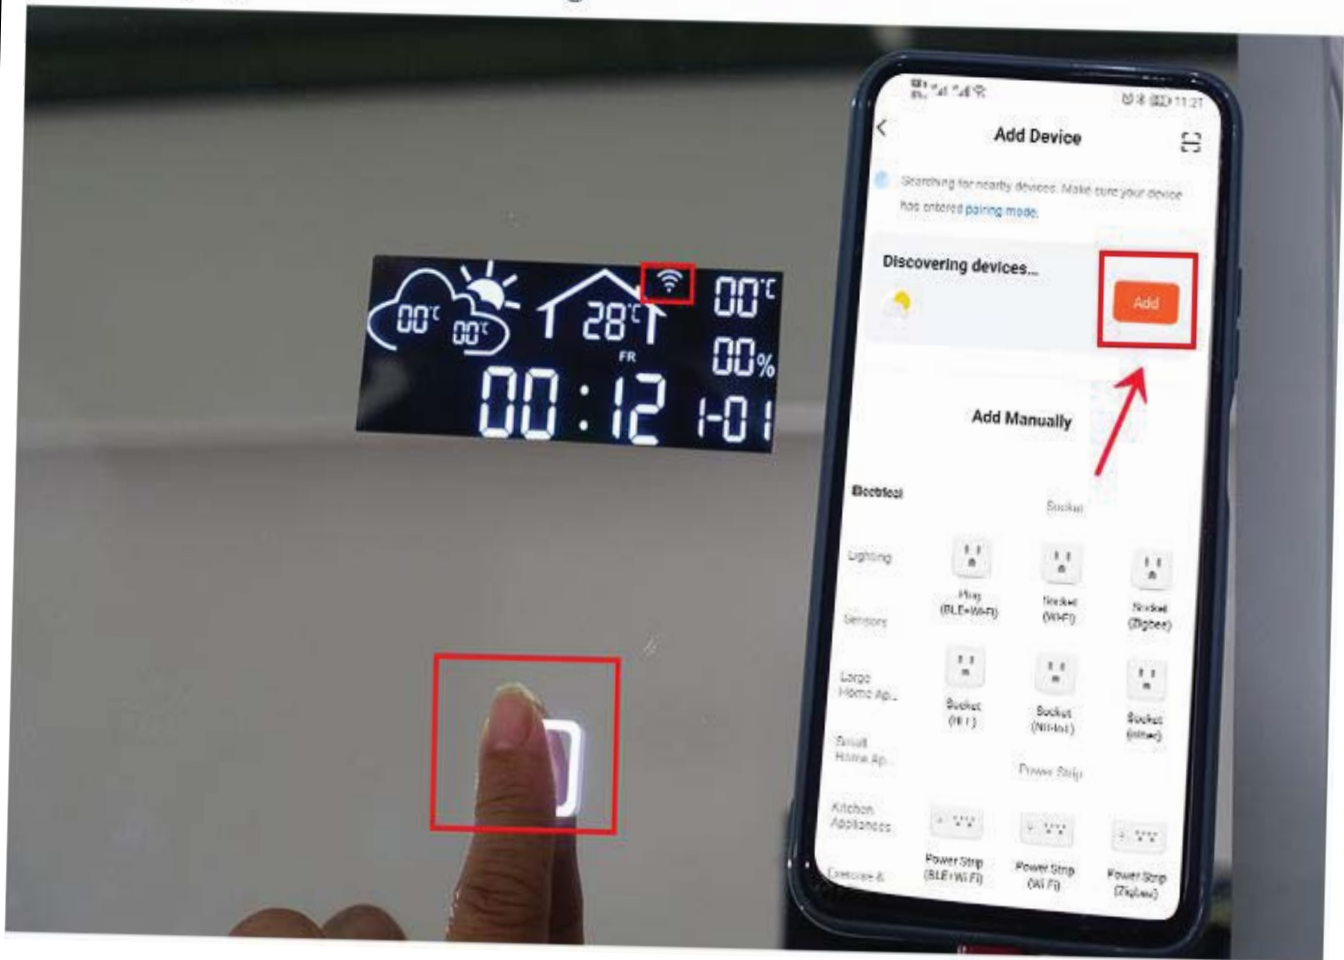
00℃ 00℃ 28℃ 00℃
FR 00%
00:12 1-01

11:21

Add Device

Searching for nearby devices. Make sure your device has entered pairing mode.

Discovering devices...

Add

Add Manually

Electrical

Socket

Lighting

Plug (BLE+Wi-Fi)

Socket (Wi-Fi)

Socket (Zigbee)

Sensors

Large Home Ap...

Socket (Wi-Fi)

Socket (NB-IoT)

Socket (other)

Small Home Ap...

Power Strip

Kitchen Appliances

Power Strip (BLE+Wi-Fi)

Power Strip (Wi-Fi)

Power Strip (Zigbee)

Exercise &